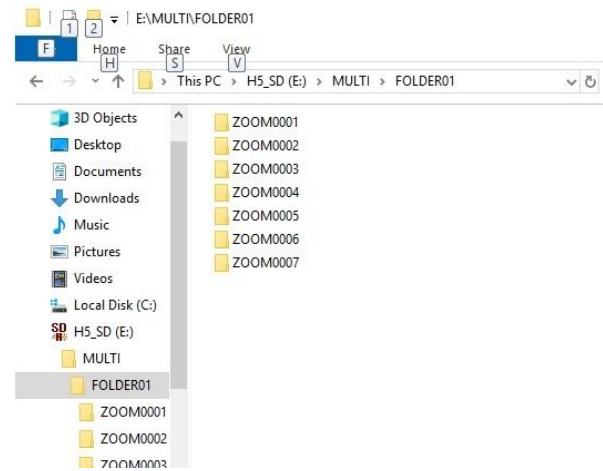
1 2 | E:\MULTI\FOLDER01

F Home H Share S View V

This PC > H5_SD (E:) > MULTI > FOLDER01

3D Objects
Desktop
Documents
Downloads
Music
Pictures
Videos
Local Disk (C:)
H5_SD (E:)
MULTI
FOLDER01
ZOOM0001
ZOOM0002
ZOOM0003

ZOOM0001
ZOOM0002
ZOOM0003
ZOOM0004
ZOOM0005
ZOOM0006
ZOOM0007